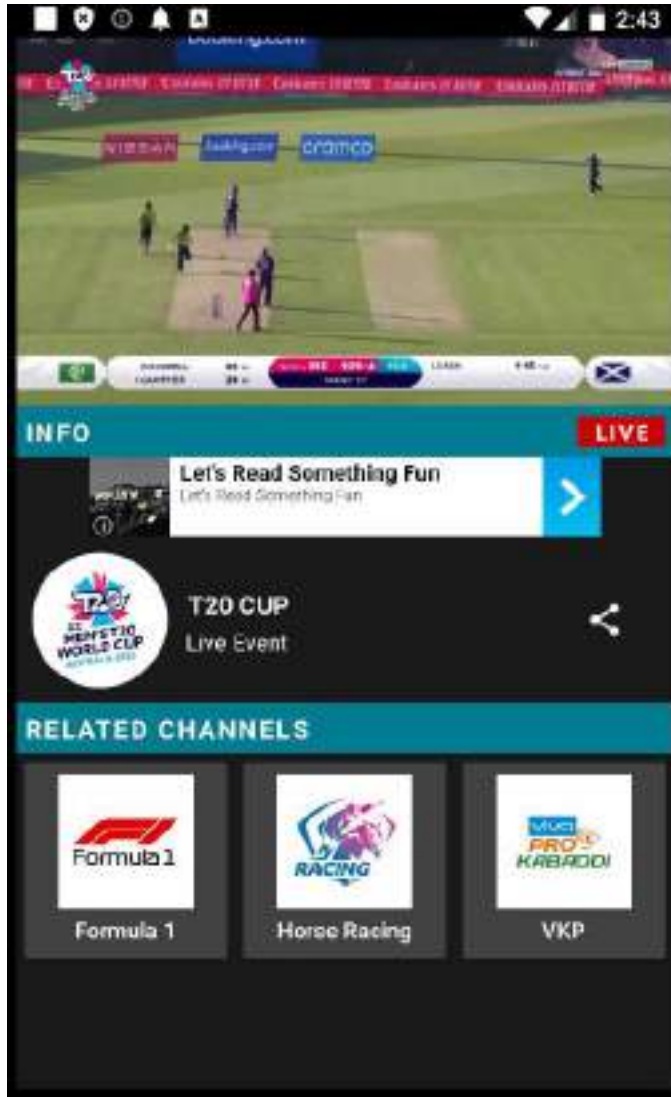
2:43

booking.com

NISSAN booking.com aramco

INFO LIVE

Let's Read Something Fun
Let's Read Something Fun

T20
MEN'S T20 WORLD CUP

T20 CUP
Live Event

RELATED CHANNELS

Formula 1
Formula 1

RACING
Horse Racing

vivo PRO KABADDI
VKP